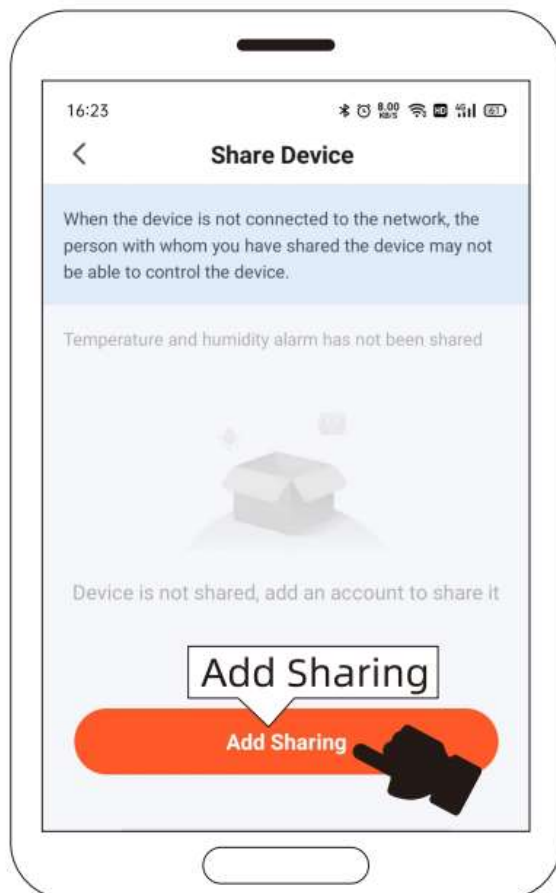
16:23

8.00 KB/S HD 4G 61

<

Share Device

When the device is not connected to the network, the person with whom you have shared the device may not be able to control the device.

Temperature and humidity alarm has not been shared

Device is not shared, add an account to share it

Add Sharing

Add Sharing